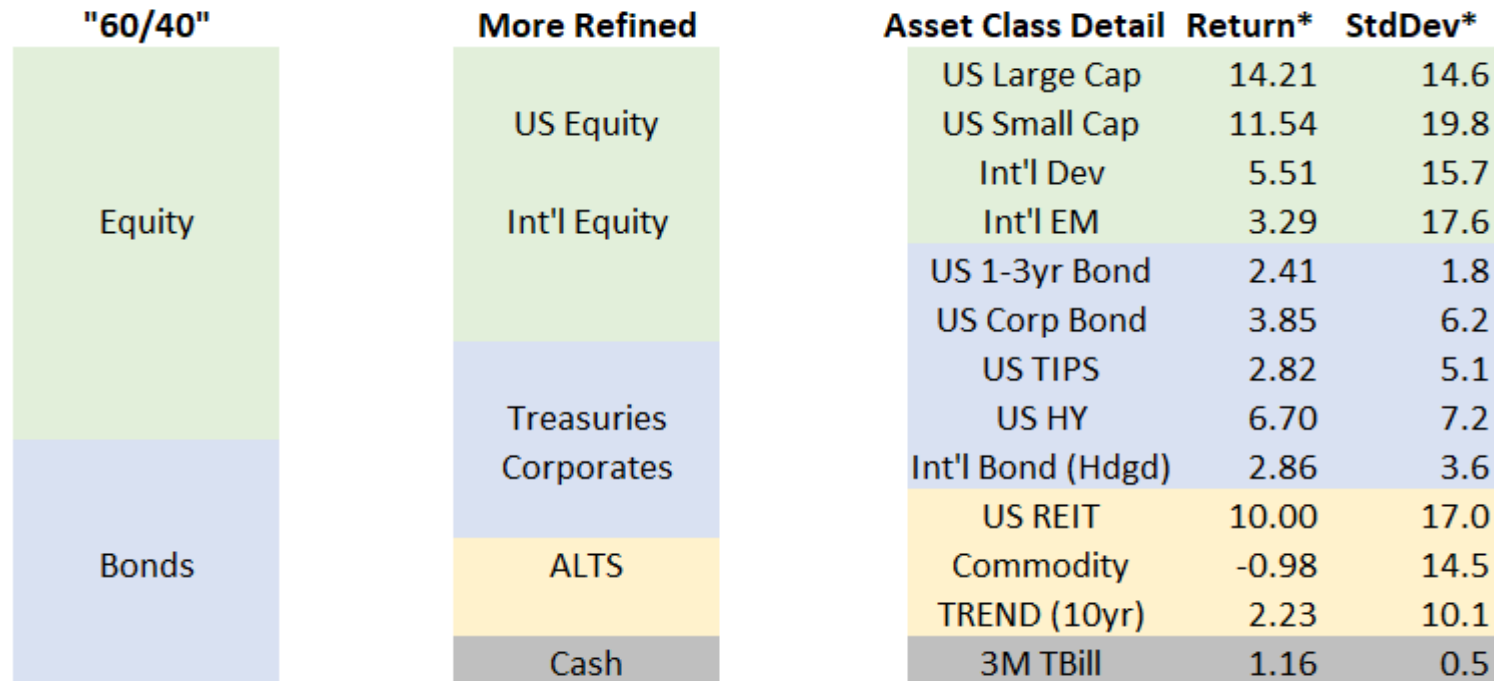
| "60/40" | More Refined | Asset Class Detail | Return* | StdDev* |
|---|---|---|---|---|
| Equity | US Equity | US Large Cap | 14.21 | 14.6 |
| | | US Small Cap | 11.54 | 19.8 |
| | Int'l Equity | Int'l Dev | 5.51 | 15.7 |
| | | Int'l EM | 3.29 | 17.6 |
| | | US 1-3yr Bond | 2.41 | 1.8 |
| | | US Corp Bond | 3.85 | 6.2 |
| Bonds | Treasuries | US TIPS | 2.82 | 5.1 |
| | Corporates | US HY | 6.70 | 7.2 |
| | | Int'l Bond (Hdgd) | 2.86 | 3.6 |
| | ALTS | US REIT | 10.00 | 17.0 |
| | | Commodity | -0.98 | 14.5 |
| | | TREND (10yr) | 2.23 | 10.1 |
| | Cash | 3M TBill | 1.16 | 0.5 |